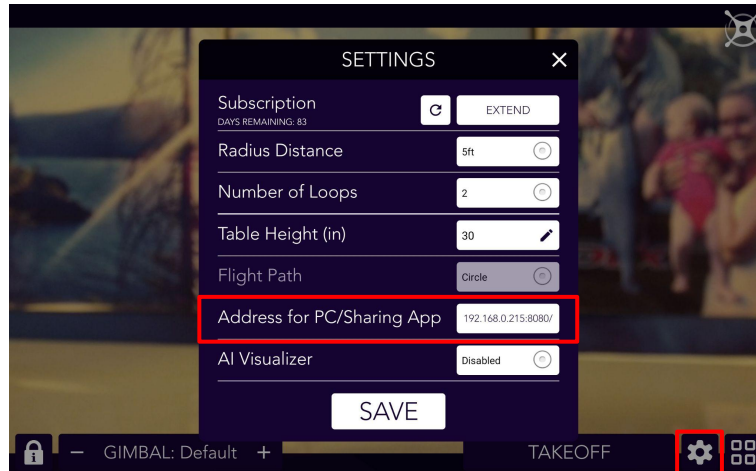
SETTINGS ✕

Subscription
DAYS REMAINING: 83
EXTEND

Radius Distance
5ft

Number of Loops
2

Table Height (in)
30

Flight Path
Circle

Address for PC/Sharing App
192.168.0.215:8080/

AI Visualizer
Disabled

SAVE

− GIMBAL: Default +

TAKEOFF